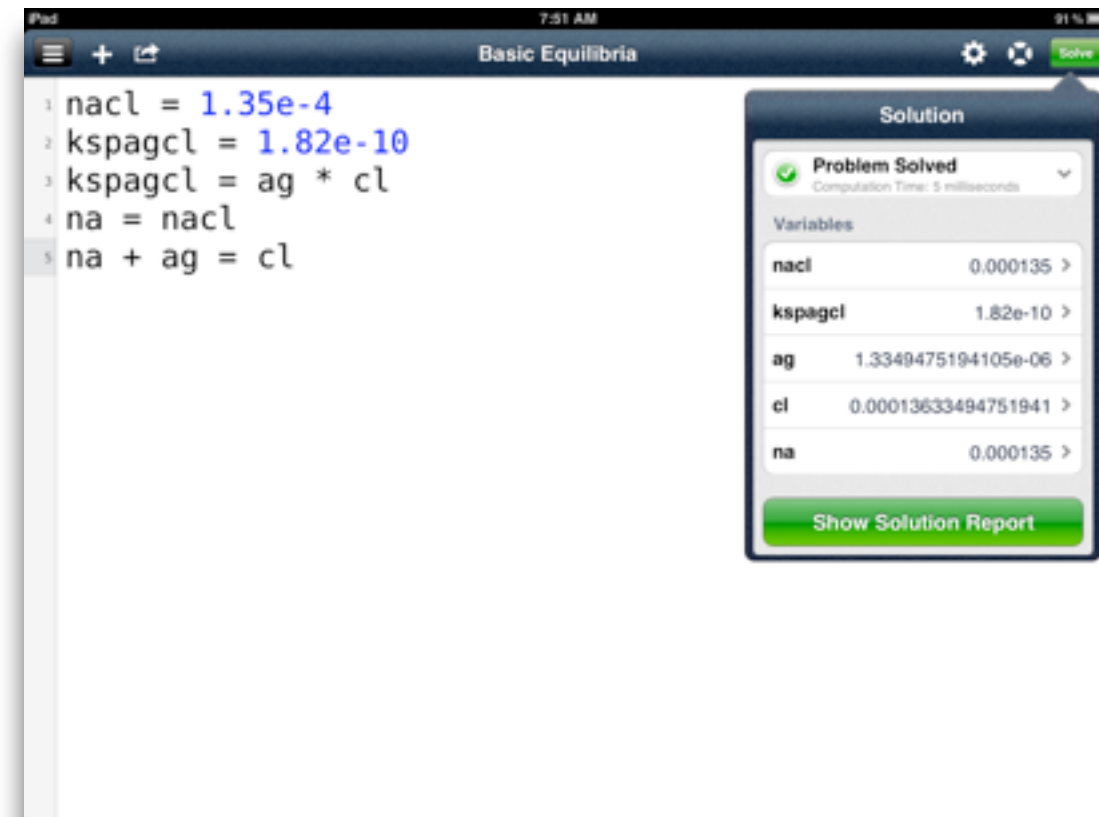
iPad
7:51 AM
91 %

Basic Equilibria

Solve

1 nacl = 1.35e-4
2 kspagcl = 1.82e-10
3 kspagcl = ag * cl
4 na = nacl
5 na + ag = cl

Solution

Problem Solved
Computation Time: 5 milliseconds

Variables

| | |
|---|---|
| nacl | 0.000135 > |
| kspagcl | 1.82e-10 > |
| ag | 1.3349475194105e-06 > |
| cl | 0.000136334947519­41 > |
| na | 0.000135 > |

Show Solution Report